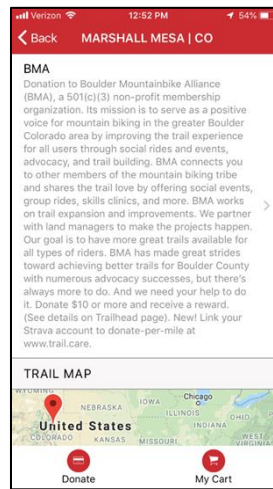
Verizon 12:52 PM 54%

< Back MARSHALL MESA | CO

BMA

Donation to Boulder Mountainbike Alliance (BMA), a 501(c)(3) non-profit membership organization. Its mission is to serve as a positive voice for mountain biking in the greater Boulder Colorado area by improving the trail experience for all users through social rides and events, advocacy, and trail building. BMA connects you to other members of the mountain biking tribe and shares the trail love by offering social events, group rides, skills clinics, and more. BMA works on trail expansion and improvements. We partner with land managers to make the projects happen. Our goal is to have more great trails available for all types of riders. BMA has made great strides toward achieving better trails for Boulder County with numerous advocacy successes, but there's always more to do. And we need your help to do it. Donate $10 or more and receive a reward. (See details on Trailhead page). New! Link your Strava account to donate-per-mile at www.trail.care.

TRAIL MAP

WYOMING NEBRASKA IOWA Chicago ILLINOIS OHIO United States INDIANA COLORADO KANSAS MISSOURI WEST VIRGINIA

Donate My Cart